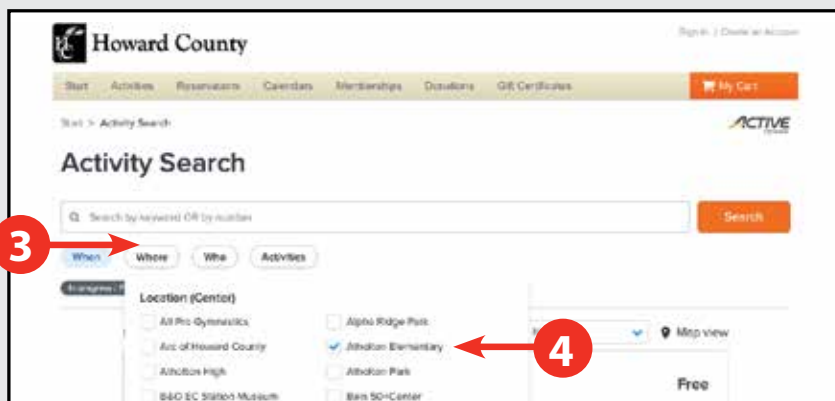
Howard County

Sign in | Create an Account

Start Activities Reservations Calendars Memberships Donations Gift Certificates

My Cart

Start > Activity Search

ACTIVE

Activity Search

Search by keyword OR by number

Search

3

When Where Who Activities

Location (Center)

All Pro Gymnastics

Alpha Ridge Park

Arc of Howard County

Atholton Elementary

Atholton High

Atholton Park

B&O EC Station Museum

Barn 50+Center

4

Map view

Free